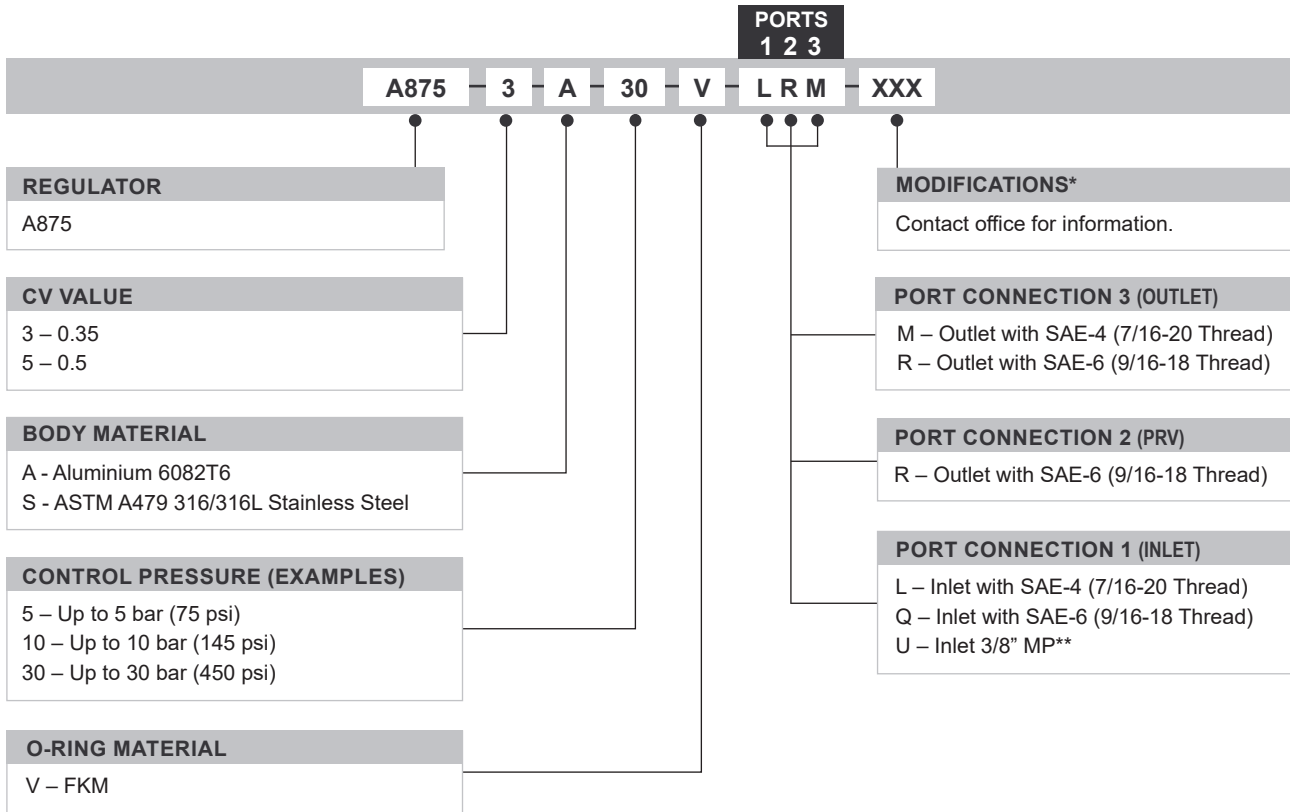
PORTS
1 2 3

A875 – 3 – A – 30 – V – L R M – XXX

REGULATOR
A875

CV VALUE
3 – 0.35
5 – 0.5

BODY MATERIAL
A - Aluminium 6082T6
S - ASTM A479 316/316L Stainless Steel

CONTROL PRESSURE (EXAMPLES)
5 – Up to 5 bar (75 psi)
10 – Up to 10 bar (145 psi)
30 – Up to 30 bar (450 psi)

O-RING MATERIAL
V – FKM

MODIFICATIONS*
Contact office for information.

PORT CONNECTION 3 (OUTLET)
M – Outlet with SAE-4 (7/16-20 Thread)
R – Outlet with SAE-6 (9/16-18 Thread)

PORT CONNECTION 2 (PRV)
R – Outlet with SAE-6 (9/16-18 Thread)

PORT CONNECTION 1 (INLET)
L – Inlet with SAE-4 (7/16-20 Thread)
Q – Inlet with SAE-6 (9/16-18 Thread)
U – Inlet 3/8" MP**